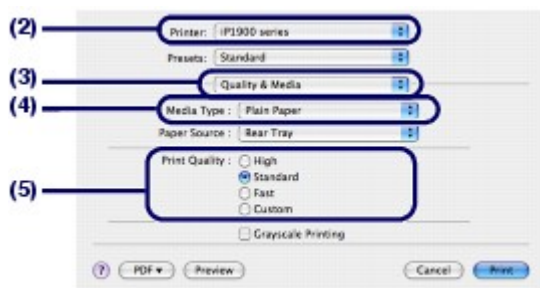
(2)

Printer: iP1900 series

Presets: Standard

(3)

Quality & Media

(4)

Media Type : Plain Paper

Paper Source : Rear Tray

(5)

Print Quality : High

Standard

Fast

Custom

Grayscale Printing

?

PDF ▾

Preview

Cancel

Print